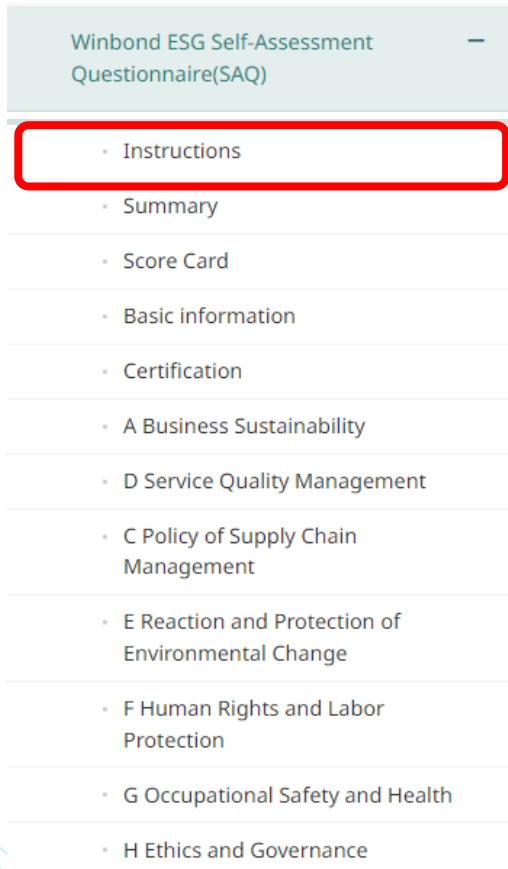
Winbond ESG Self-Assessment Questionnaire(SAQ) −

Instructions

Summary

Score Card

Basic information

Certification

A Business Sustainability

D Service Quality Management

C Policy of Supply Chain Management

E Reaction and Protection of Environmental Change

F Human Rights and Labor Protection

G Occupational Safety and Health

H Ethics and Governance